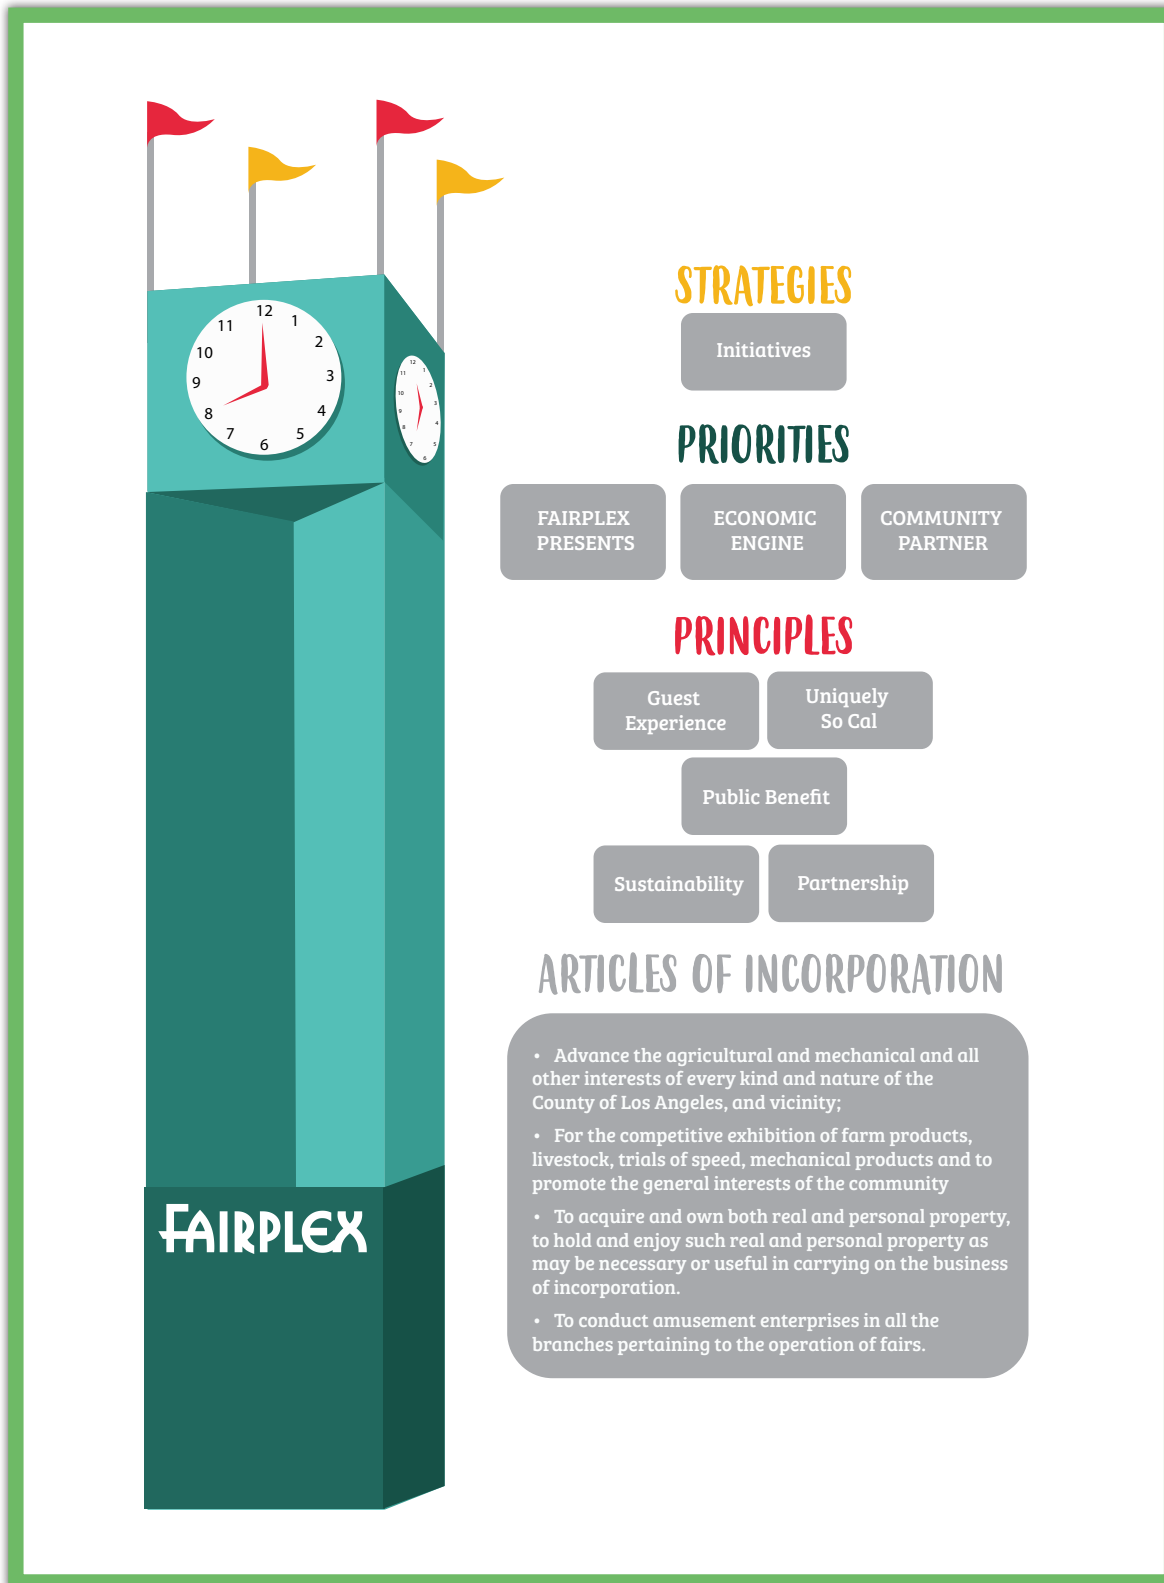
12
1
2
3
4
5
6
7
8
9
10
11

FAIRPLEX

STRATEGIES

Initiatives

PRIORITIES

FAIRPLEX PRESENTS

ECONOMIC ENGINE

COMMUNITY PARTNER

PRINCIPLES

Guest Experience

Uniquely So Cal

Public Benefit

Sustainability

Partnership

ARTICLES OF INCORPORATION

• Advance the agricultural and mechanical and all other interests of every kind and nature of the County of Los Angeles, and vicinity;

• For the competitive exhibition of farm products, livestock, trials of speed, mechanical products and to promote the general interests of the community

• To acquire and own both real and personal property, to hold and enjoy such real and personal property as may be necessary or useful in carrying on the business of incorporation.

• To conduct amusement enterprises in all the branches pertaining to the operation of fairs.